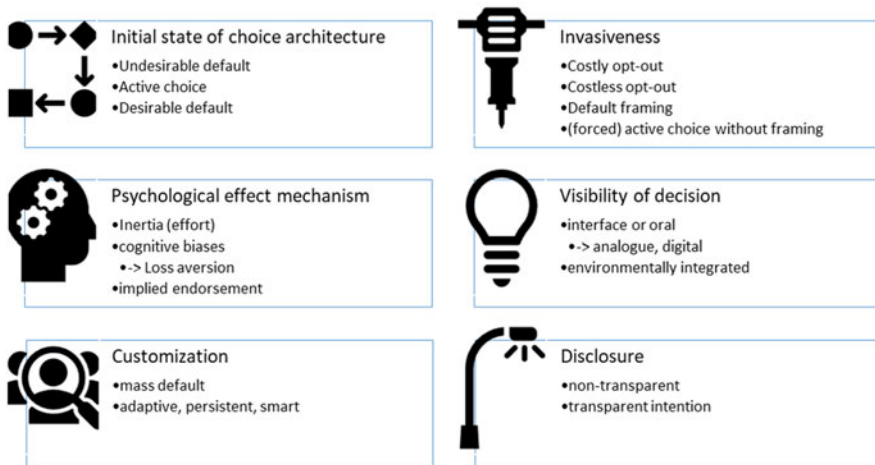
Initial state of choice architecture
•Undesirable default
•Active choice
•Desirable default

Invasiveness
•Costly opt-out
•Costless opt-out
•Default framing
•(forced) active choice without framing

Psychological effect mechanism
•Inertia (effort)
•cognitive biases
•-> Loss aversion
•implied endorsement

Visibility of decision
•interface or oral
•-> analogue, digital
•environmentally integrated

Customization
•mass default
•adaptive, persistent, smart

Disclosure
•non-transparent
•transparent intention